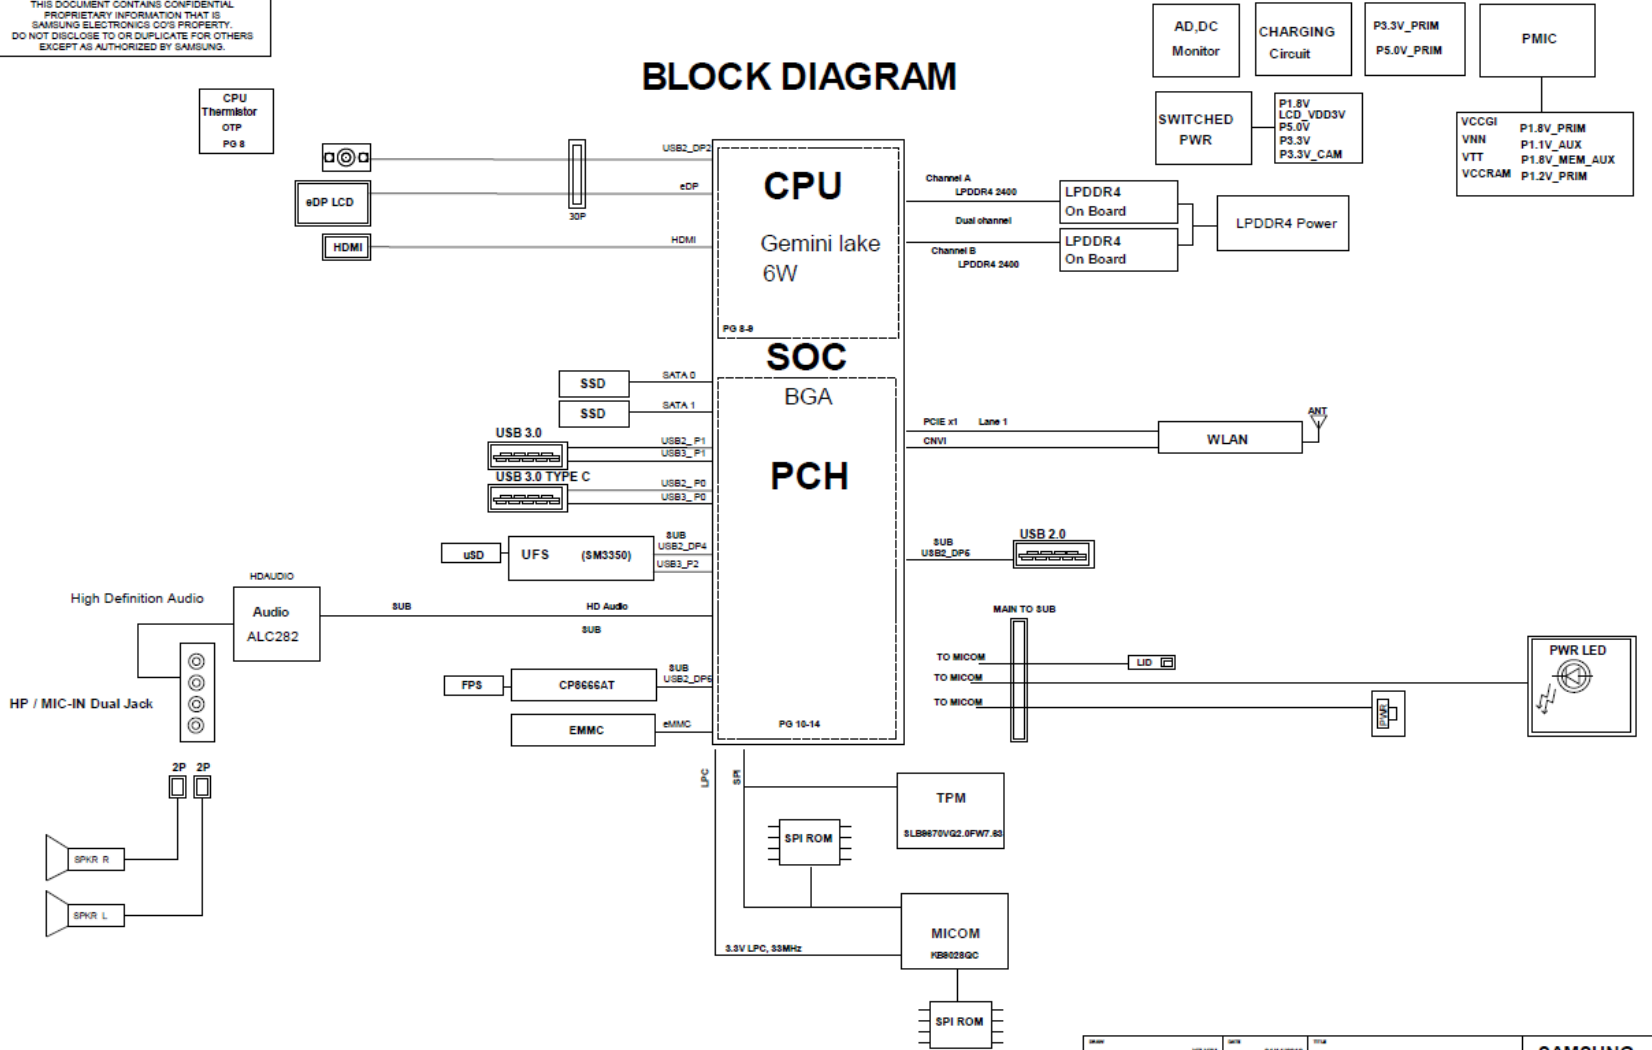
THIS DOCUMENT CONTAINS CONFIDENTIAL PROPRIETARY INFORMATION THAT IS SAMSUNG ELECTRONICS CO'S PROPERTY. DO NOT DISCLOSE TO OR DUPLICATE FOR OTHERS EXCEPT AS AUTHORIZED BY SAMSUNG.

BLOCK DIAGRAM

AD,DC Monitor

CHARGING Circuit

P3.3V_PRIM
P5.0V_PRIM

PMIC

SWITCHED PWR

P1.8V
LCD_VDD3V
P5.0V
P3.3V
P3.3V_CAM

VCCGI
VNN
VTT
VCCRAM

P1.8V_PRIM
P1.1V_AUX
P1.8V_MEM_AUX
P1.2V_PRIM

CPU Thermistor
OTP
PG 8

30P

USB2_DP2

eDP LCD

eDP

HDMI

HDMI

CPU

Gemini lake
6W

PG 8-8

SOC

BGA

PCH

PG 10-14

Channel A
LPDDR4 2400

Dual channel

Channel B
LPDDR4 2400

LPDDR4 On Board

LPDDR4 On Board

LPDDR4 Power

SSD

SATA 0

SSD

SATA 1

USB 3.0

USB2_P1
USB3_P1

USB 3.0 TYPE C

USB2_P0
USB3_P0

PCIE x1
Lane 1

CNVI

WLAN

ANT

uSD

UFS (SM3350)

SUB
USB2_DP4
USB3_P2

SUB
USB2_DP6

USB 2.0

HDAUDIO

High Definition Audio

Audio
ALC282

SUB

HD Audio

SUB

MAIN TO SUB

HP / MIC-IN Dual Jack

FPS

CP8666AT

SUB
USB2_DP6

TO MICOM

LID

TO MICOM

TO MICOM

PWR LED

PWR

EMMC

eMMC

2P 2P

LPC

SPI

TPM

SLB9670VQ2.0FW7.83

SPI ROM

SPKR R

SPKR L

3.3V LPC, 33MHz

MICOM
KB9028QC

SPI ROM

SAMSUNG